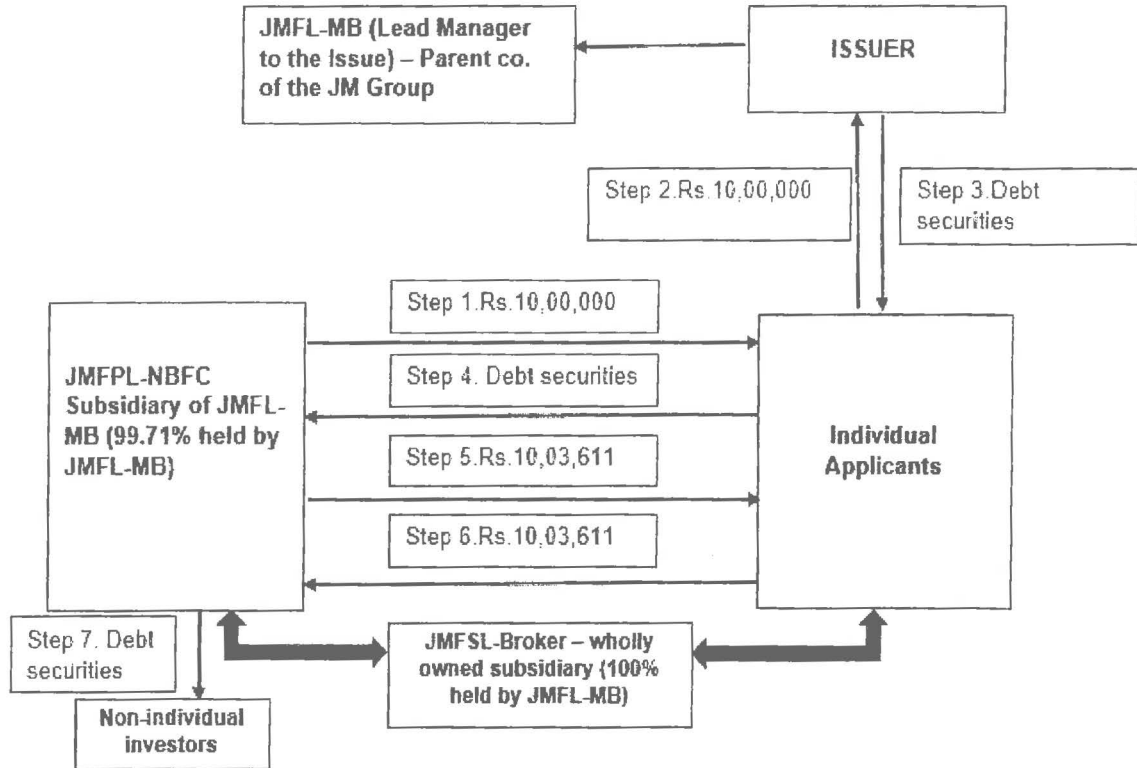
JMFL-MB (Lead Manager to the Issue) – Parent co. of the JM Group

ISSUER

Step 2.Rs.10,00,000

Step 3.Debt securities

Step 1.Rs.10,00,000

JMFPL-NBFC Subsidiary of JMFL-MB (99.71% held by JMFL-MB)

Step 4. Debt securities

Individual Applicants

Step 5.Rs.10,03,611

Step 6.Rs.10,03,611

Step 7. Debt securities

JMFSL-Broker – wholly owned subsidiary (100% held by JMFL-MB)

Non-individual investors